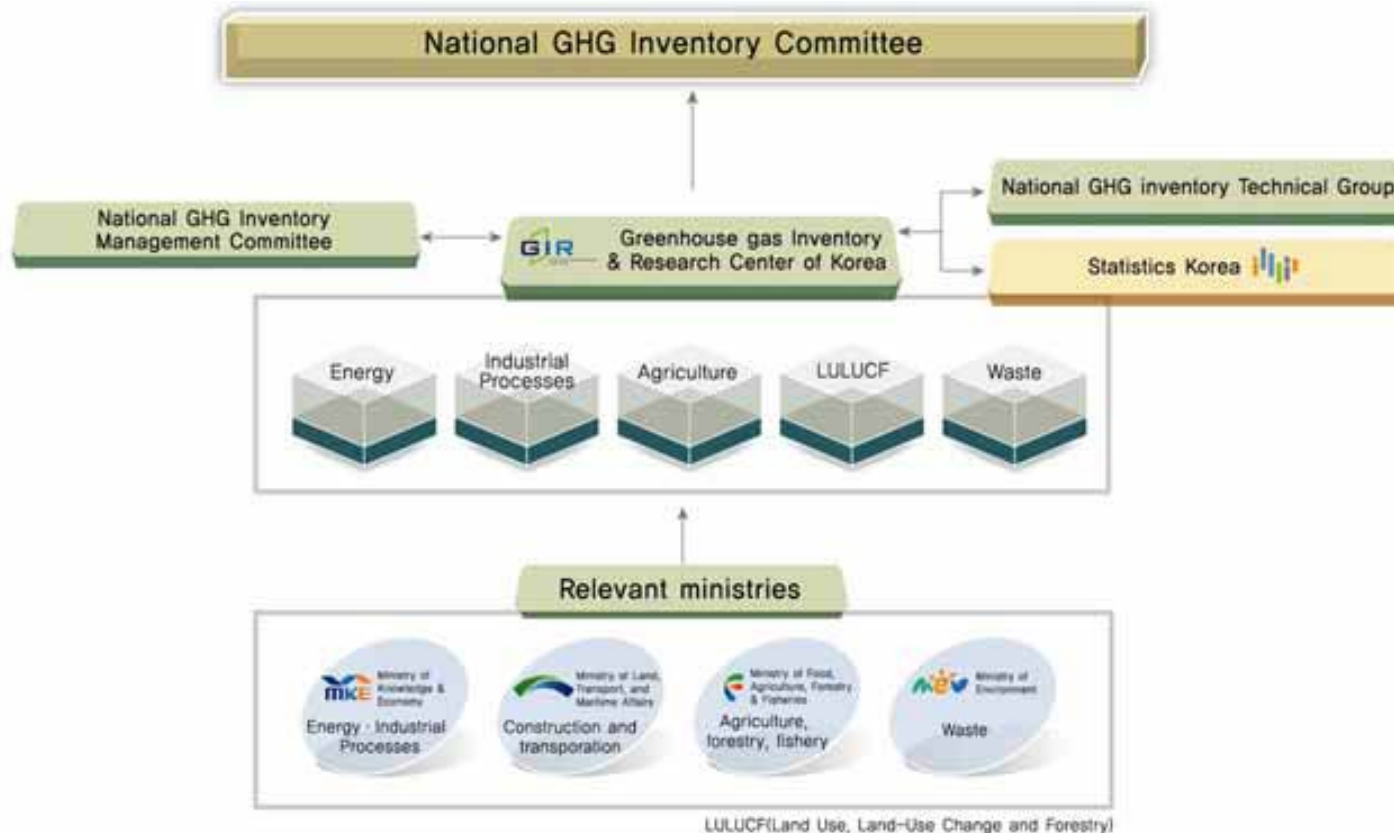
National GHG Inventory Committee

National GHG Inventory Management Committee

GIR Greenhouse gas Inventory & Research Center of Korea

National GHG inventory Technical Group

Statistics Korea

Energy

Industrial Processes

Agriculture

LULUCF

Waste

Relevant ministries

MKE Ministry of Knowledge & Economy
Energy · Industrial Processes

Ministry of Land, Transport, and Maritime Affairs
Construction and transporation

Ministry of Food, Agriculture, Forestry & Fisheries
Agriculture, forestry, fishery

MEV Ministry of Environment
Waste

LULUCF(Land Use, Land-Use Change and Forestry)